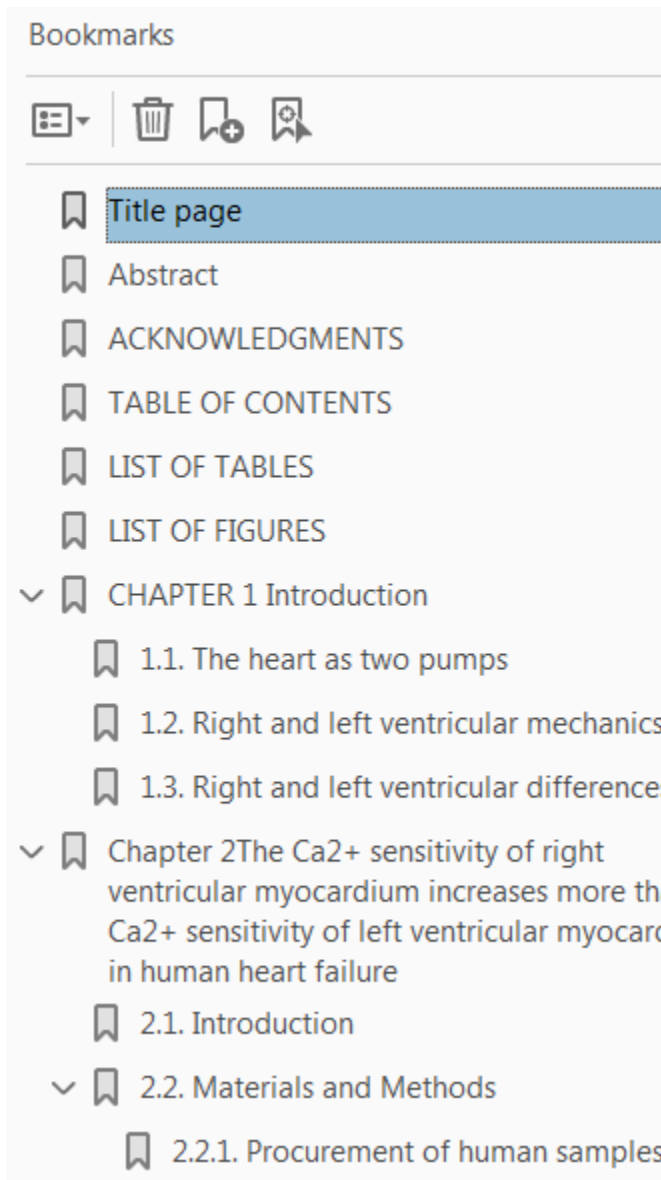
Bookmarks

Title page

Abstract

ACKNOWLEDGMENTS

TABLE OF CONTENTS

LIST OF TABLES

LIST OF FIGURES

CHAPTER 1 Introduction

1.1. The heart as two pumps

1.2. Right and left ventricular mechanics

1.3. Right and left ventricular difference

Chapter 2The Ca2+ sensitivity of right ventricular myocardium increases more th Ca2+ sensitivity of left ventricular myocar in human heart failure

2.1. Introduction

2.2. Materials and Methods

2.2.1. Procurement of human samples